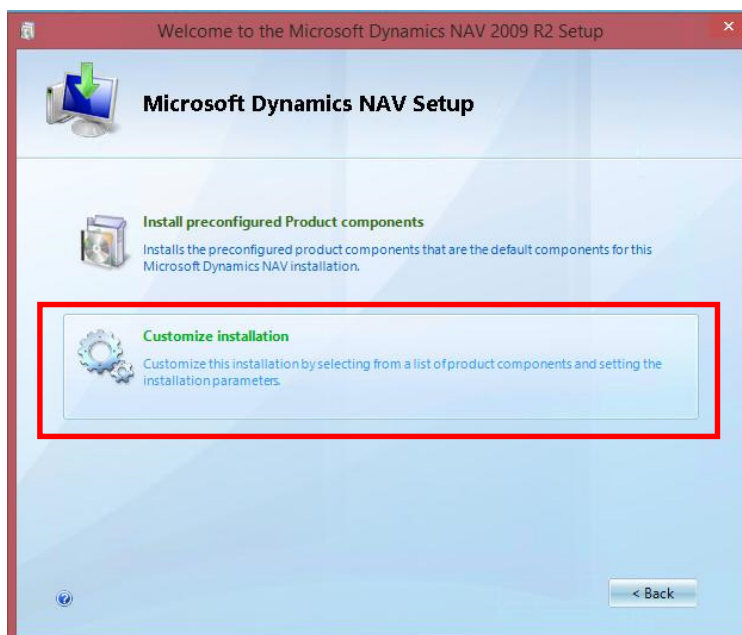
Welcome to the Microsoft Dynamics NAV 2009 R2 Setup

Microsoft Dynamics NAV Setup

Install preconfigured Product components
Installs the preconfigured product components that are the default components for this Microsoft Dynamics NAV installation.

Customize installation
Customize this installation by selecting from a list of product components and setting the installation parameters.

< Back